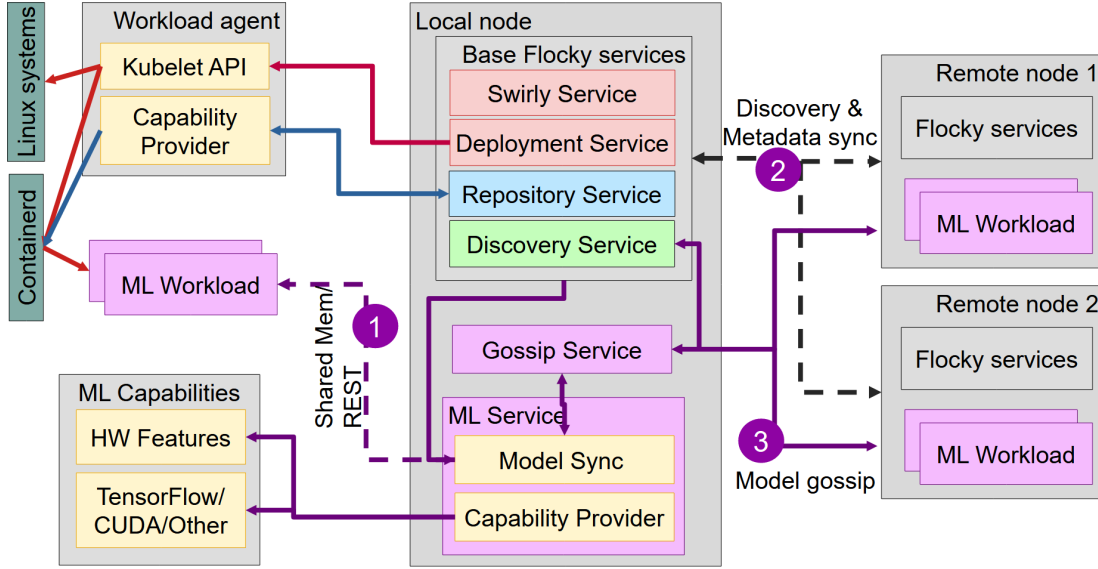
Linux systems

Workload agent

Kubelet API

Capability Provider

Containerd

ML Workload

Local node

Base Flocky services

Swirly Service

Deployment Service

Repository Service

Discovery Service

Discovery & Metadata sync

2

Remote node 1

Flocky services

ML Workload

Shared Mem/ REST

1

Gossip Service

ML Capabilities

HW Features

TensorFlow/ CUDA/Other

ML Service

Model Sync

Capability Provider

Remote node 2

Flocky services

3

ML Workload

Model gossip